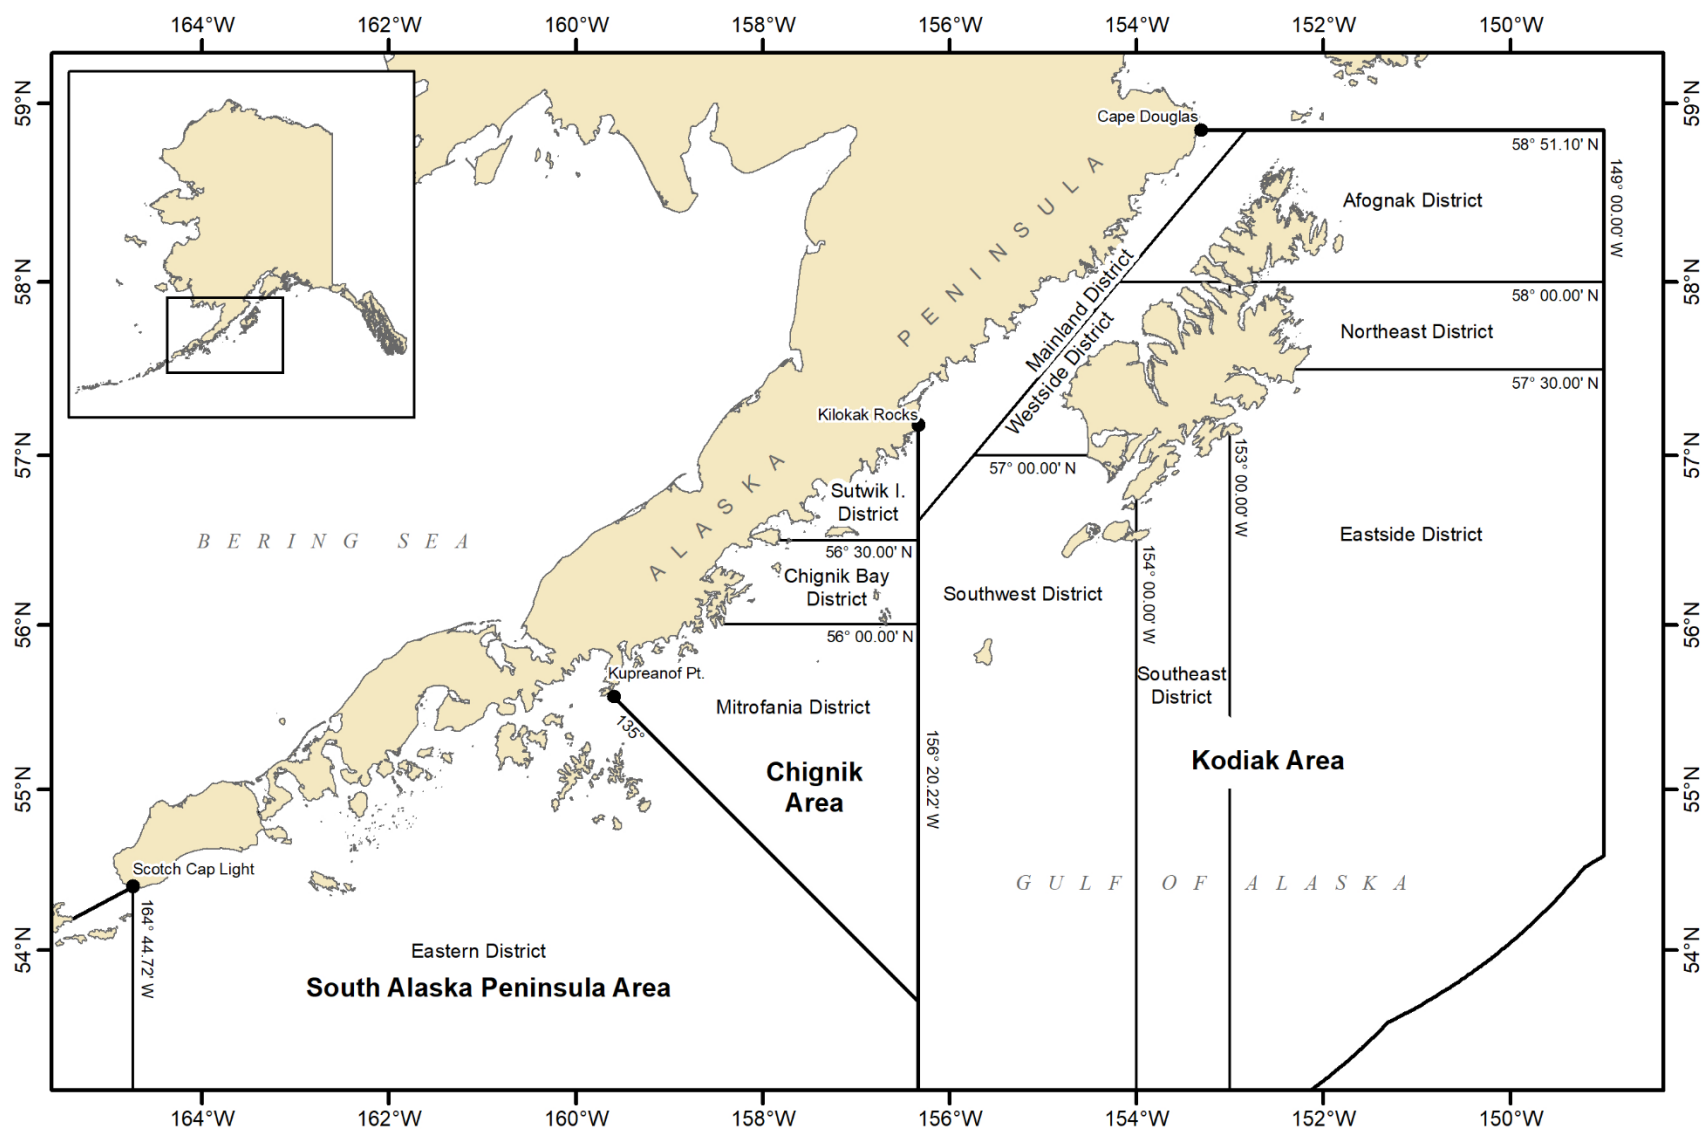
164°W 162°W 160°W 158°W 156°W 154°W 152°W 150°W

59°N 58°N 57°N 56°N 55°N 54°N

Cape Douglas
58° 51.10' N
149° 00.00' W
Afognak District
58° 00.00' N
Northeast District
57° 30.00' N
ALASKA PENINSULA
Mainland District
Westside District
Kilokak Rocks
57° 00.00' N
153° 00.00' W
Sutwik I. District
BERING SEA
56° 30.00' N
Chignik Bay District
Southwest District
154° 00.00' W
Eastside District
56° 00.00' N
Kupreanof Pt.
135°
Mitrofania District
Southeast District
156° 20.22' W
Chignik Area
Kodiak Area
Scotch Cap Light
GULF OF ALASKA
164° 44.72' W
Eastern District
South Alaska Peninsula Area

164°W 162°W 160°W 158°W 156°W 154°W 152°W 150°W